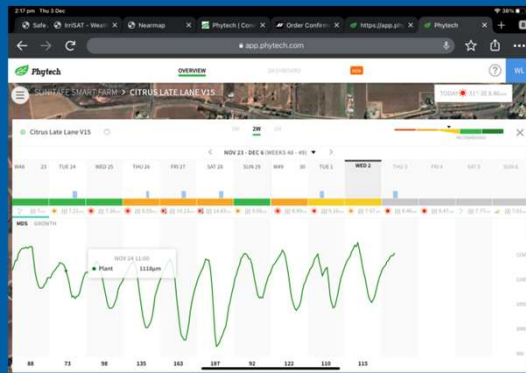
2:17 pm Thu 3 Dec

Safe. IrriSAT - Weat Nearmap Phytech | Con Order Confirm https://app.ph Phytech

app.phytech.com

Phytech

OVERVIEW

SUNTAFE SMART FARM > CITRUS LATE LANE V15

TODAY

Citrus Late Lane V15

2W

NOV 23 - DEC 6 (WEEKS 48 - 49)

W48 23 TUE 24 WED 25 THU 26 FRI 27 SAT 28 SUN 29 W49 30 TUE 1 WED 2 THU 3 FRI 4 SAT 5 SUN 6

MDS GROWTH

NOV 24 11:00
Plant 1118μm

88 73 98 135 163 187 92 122 110 115